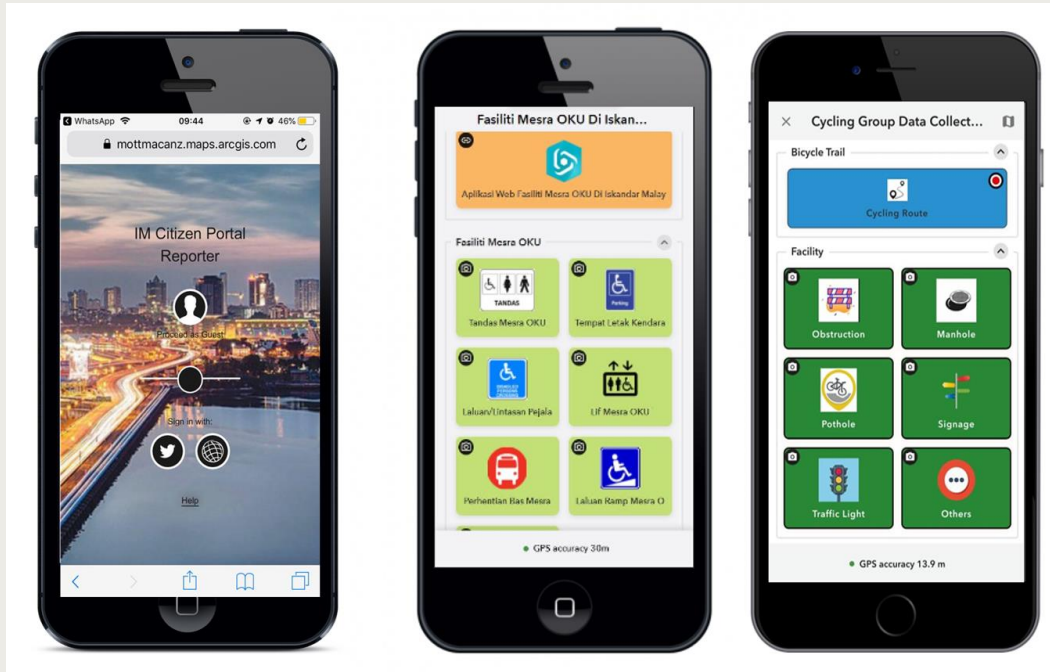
WhatsApp 09:44 46%
mottmacanz.maps.arcgis.com

IM Citizen Portal Reporter

Proceed as Guest

Sign in with:

Help

Fasiliti Mesra OKU Di Iskan...

Aplikasi Web Fasiliti Mesra OKU Di Iskandar Malay

Fasiliti Mesra OKU

TANDAS
Tandas Mesra OKU

Parking
Tempat Letak Kendara

Laluan/Lintasan Pejala

Lif Mesra OKU

Perhentian Bas Mesra

Laluan Ramp Mesra O

GPS accuracy 30m

Cycling Group Data Collect...

Bicycle Trail

Cycling Route

Facility

Obstruction

Manhole

Pothole

Signage

Traffic Light

Others

GPS accuracy 13.9 m